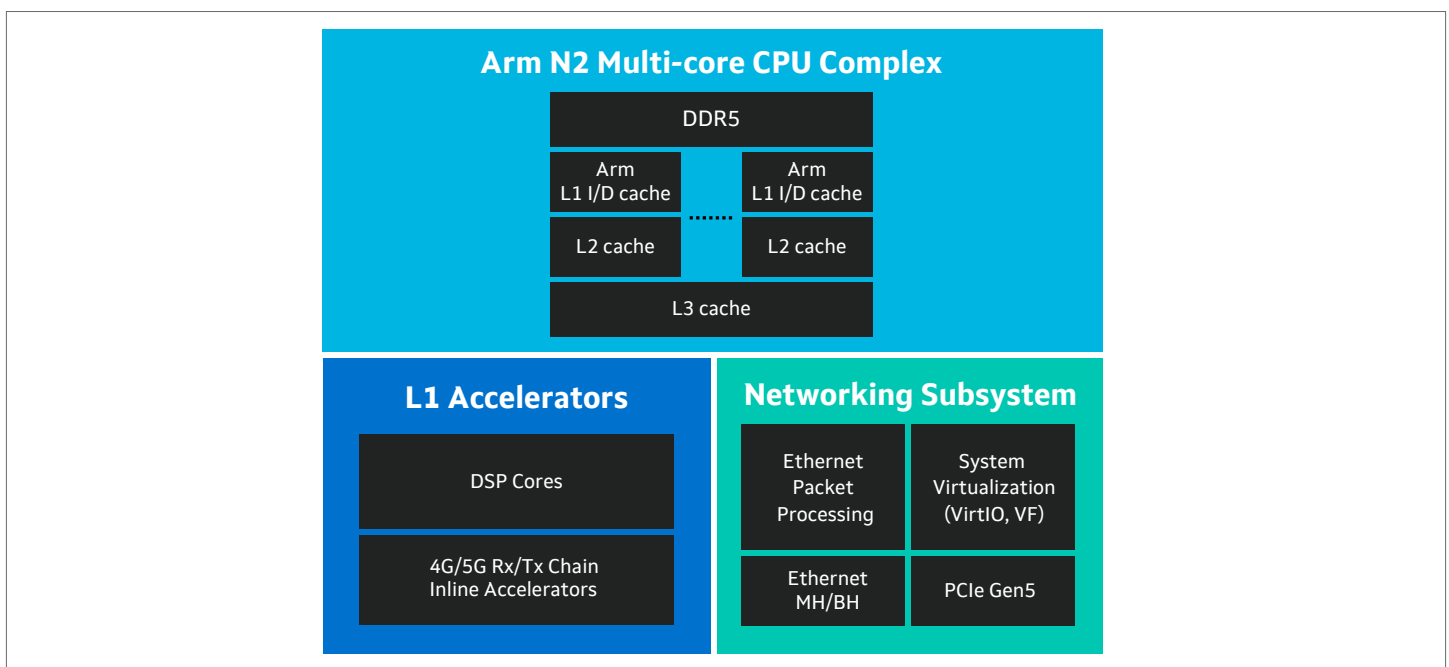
Arm N2 Multi-core CPU Complex

DDR5

Arm
L1 I/D cache

Arm
L1 I/D cache

L2 cache

L2 cache

L3 cache

L1 Accelerators

DSP Cores

4G/5G Rx/Tx Chain
Inline Accelerators

Networking Subsystem

Ethernet
Packet
Processing

System
Virtualization
(VirtIO, VF)

Ethernet
MH/BH

PCIe Gen5